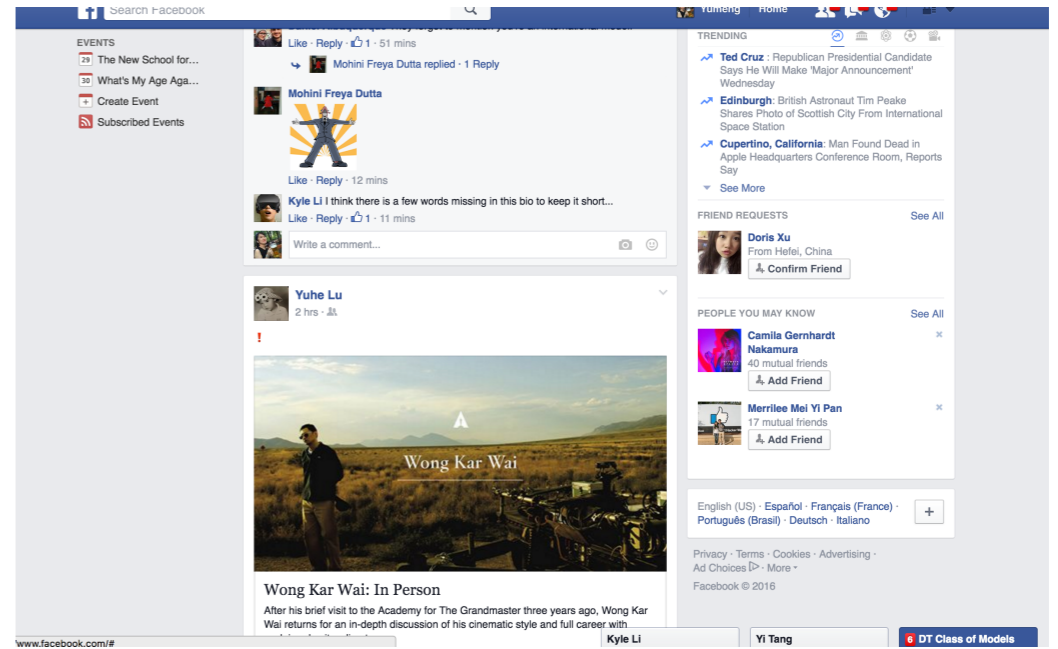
Search Facebook

Yumeng Home

EVENTS
29 The New School for...
30 What's My Age Aga...
Create Event
Subscribed Events

Like · Reply · 1 · 51 mins

Mohini Freya Dutta replied · 1 Reply

Mohini Freya Dutta

Like · Reply · 12 mins

Kyle Li I think there is a few words missing in this bio to keep it short...
Like · Reply · 1 · 11 mins

Write a comment...

Yuhe Lu
2 hrs ·

!

Wong Kar Wai

Wong Kar Wai: In Person

After his brief visit to the Academy for The Grandmaster three years ago, Wong Kar Wai returns for an in-depth discussion of his cinematic style and full career with

TRENDING

Ted Cruz : Republican Presidential Candidate Says He Will Make 'Major Announcement' Wednesday

Edinburgh: British Astronaut Tim Peake Shares Photo of Scottish City From International Space Station

Cupertino, California: Man Found Dead in Apple Headquarters Conference Room, Reports Say

See More

FRIEND REQUESTS See All

Doris Xu
From Hefei, China
Confirm Friend

PEOPLE YOU MAY KNOW See All

Camila Gernhardt Nakamura
40 mutual friends
Add Friend

Merrilee Mei Yi Pan
17 mutual friends
Add Friend

English (US) · Español · Français (France) · Português (Brasil) · Deutsch · Italiano

+

Privacy · Terms · Cookies · Advertising · Ad Choices · More ·
Facebook © 2016

www.facebook.com/#

Kyle Li

Yi Tang

6 DT Class of Models